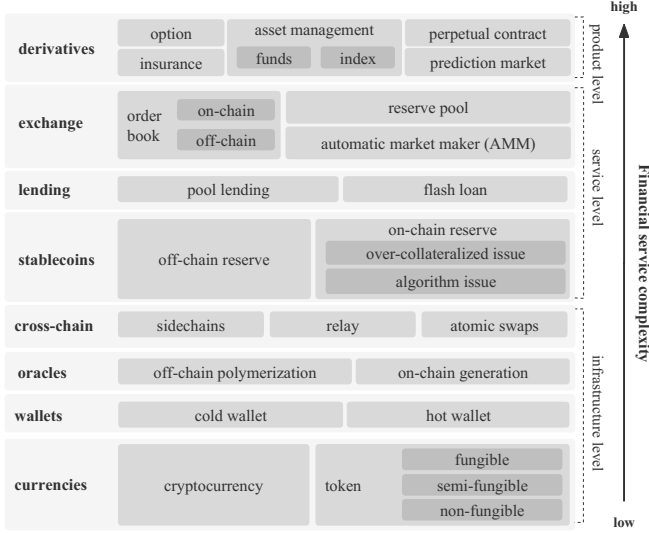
derivatives
option
insurance
asset management
funds
index
perpetual contract
prediction market

exchange
order book
on-chain
off-chain
reserve pool
automatic market maker (AMM)

lending
pool lending
flash loan

stablecoins
off-chain reserve
on-chain reserve
over-collateralized issue
algorithm issue

cross-chain
sidechains
relay
atomic swaps

oracles
off-chain polymerization
on-chain generation

wallets
cold wallet
hot wallet

currencies
cryptocurrency
token
fungible
semi-fungible
non-fungible

product level
service level
infrastructure level

high
Financial service complexity
low